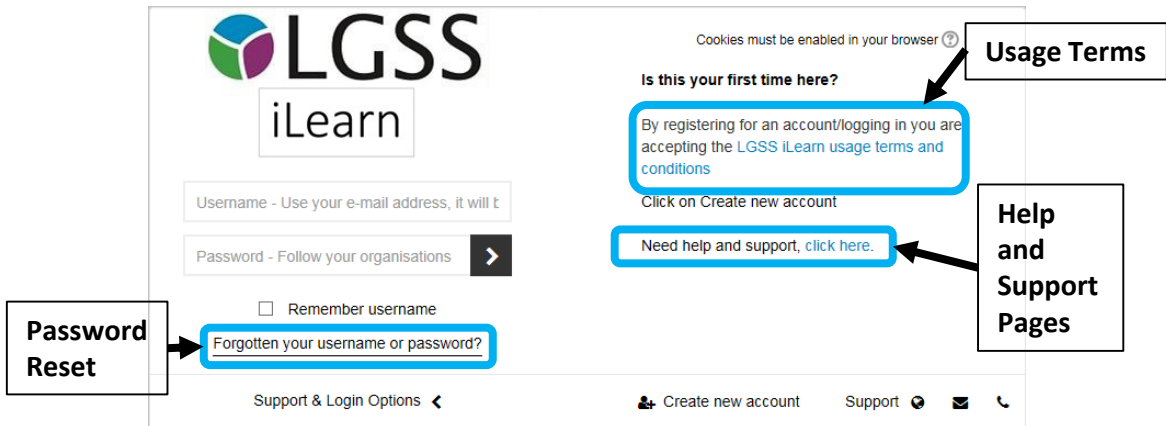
LGSS

iLearn

Username - Use your e-mail address, it will b

Password - Follow your organisations

Remember username

Forgotten your username or password?

Password Reset

Cookies must be enabled in your browser

Usage Terms

Is this your first time here?

By registering for an account/logging in you are accepting the LGSS iLearn usage terms and conditions

Click on Create new account

Need help and support, click here.

Help and Support Pages

Support & Login Options

Create new account

Support